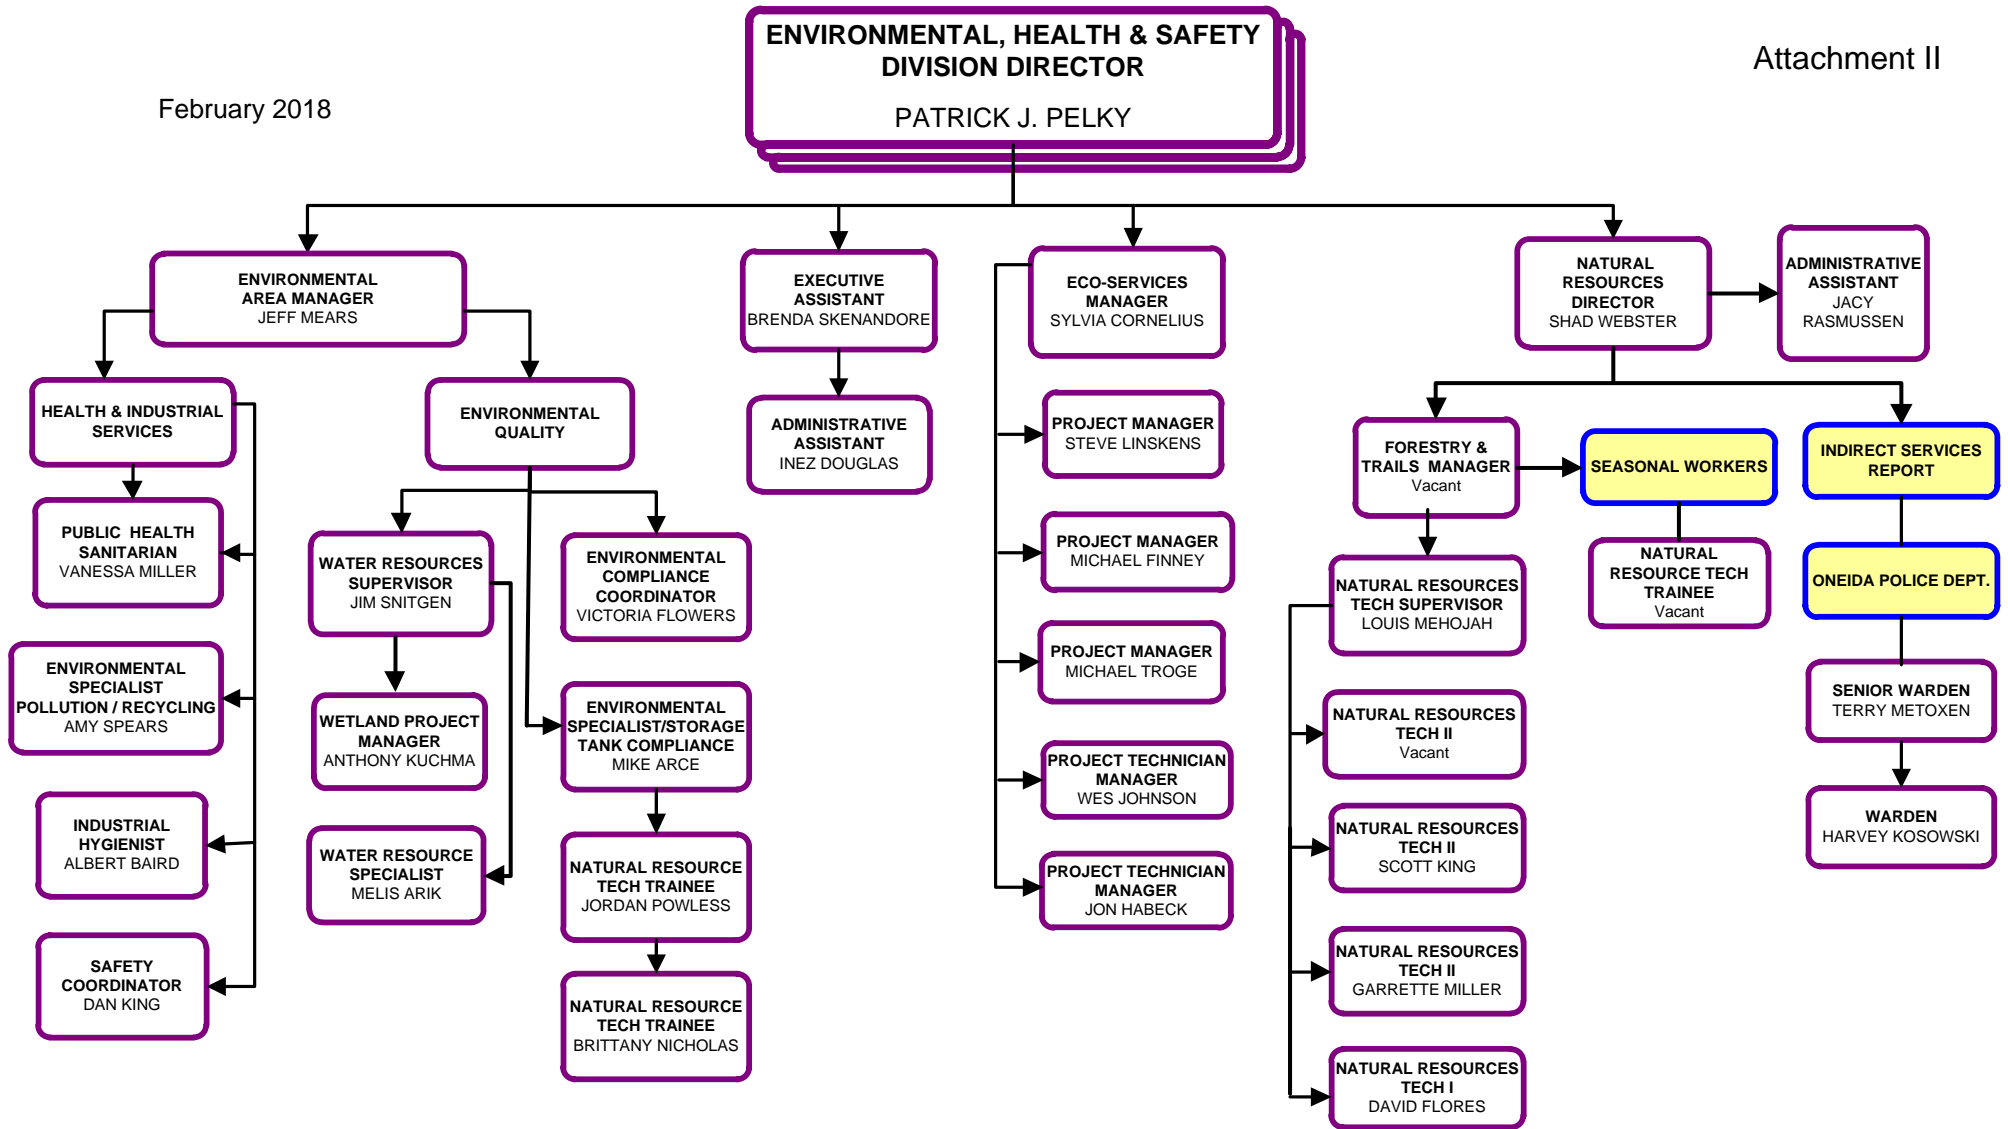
February 2018

ENVIRONMENTAL, HEALTH & SAFETY DIVISION DIRECTOR
PATRICK J. PELKY

Attachment II

ENVIRONMENTAL AREA MANAGER
JEFF MEARS

HEALTH & INDUSTRIAL SERVICES

PUBLIC HEALTH SANITARIAN
VANESSA MILLER

ENVIRONMENTAL SPECIALIST POLLUTION / RECYCLING
AMY SPEARS

INDUSTRIAL HYGIENIST
ALBERT BAIRD

SAFETY COORDINATOR
DAN KING

ENVIRONMENTAL QUALITY

WATER RESOURCES SUPERVISOR
JIM SNITGEN

WETLAND PROJECT MANAGER
ANTHONY KUCHMA

WATER RESOURCE SPECIALIST
MELIS ARIK

ENVIRONMENTAL COMPLIANCE COORDINATOR
VICTORIA FLOWERS

ENVIRONMENTAL SPECIALIST/STORAGE TANK COMPLIANCE
MIKE ARCE

NATURAL RESOURCE TECH TRAINEE
JORDAN POWLESS

NATURAL RESOURCE TECH TRAINEE
BRITTANY NICHOLAS

EXECUTIVE ASSISTANT
BRENDA SKENANDORE

ADMINISTRATIVE ASSISTANT
INEZ DOUGLAS

ECO-SERVICES MANAGER
SYLVIA CORNELIUS

PROJECT MANAGER
STEVE LINSKENS

PROJECT MANAGER
MICHAEL FINNEY

PROJECT MANAGER
MICHAEL TROGE

PROJECT TECHNICIAN MANAGER
WES JOHNSON

PROJECT TECHNICIAN MANAGER
JON HABECK

NATURAL RESOURCES DIRECTOR
SHAD WEBSTER

ADMINISTRATIVE ASSISTANT
JACY RASMUSSEN

FORESTRY & TRAILS MANAGER
Vacant

SEASONAL WORKERS

NATURAL RESOURCE TECH TRAINEE
Vacant

NATURAL RESOURCES TECH SUPERVISOR
LOUIS MEHOJAH

NATURAL RESOURCES TECH II
Vacant

NATURAL RESOURCES TECH II
SCOTT KING

NATURAL RESOURCES TECH II
GARRETTE MILLER

NATURAL RESOURCES TECH I
DAVID FLORES

INDIRECT SERVICES REPORT

ONEIDA POLICE DEPT.

SENIOR WARDEN
TERRY METOXEN

WARDEN
HARVEY KOSOWSKI